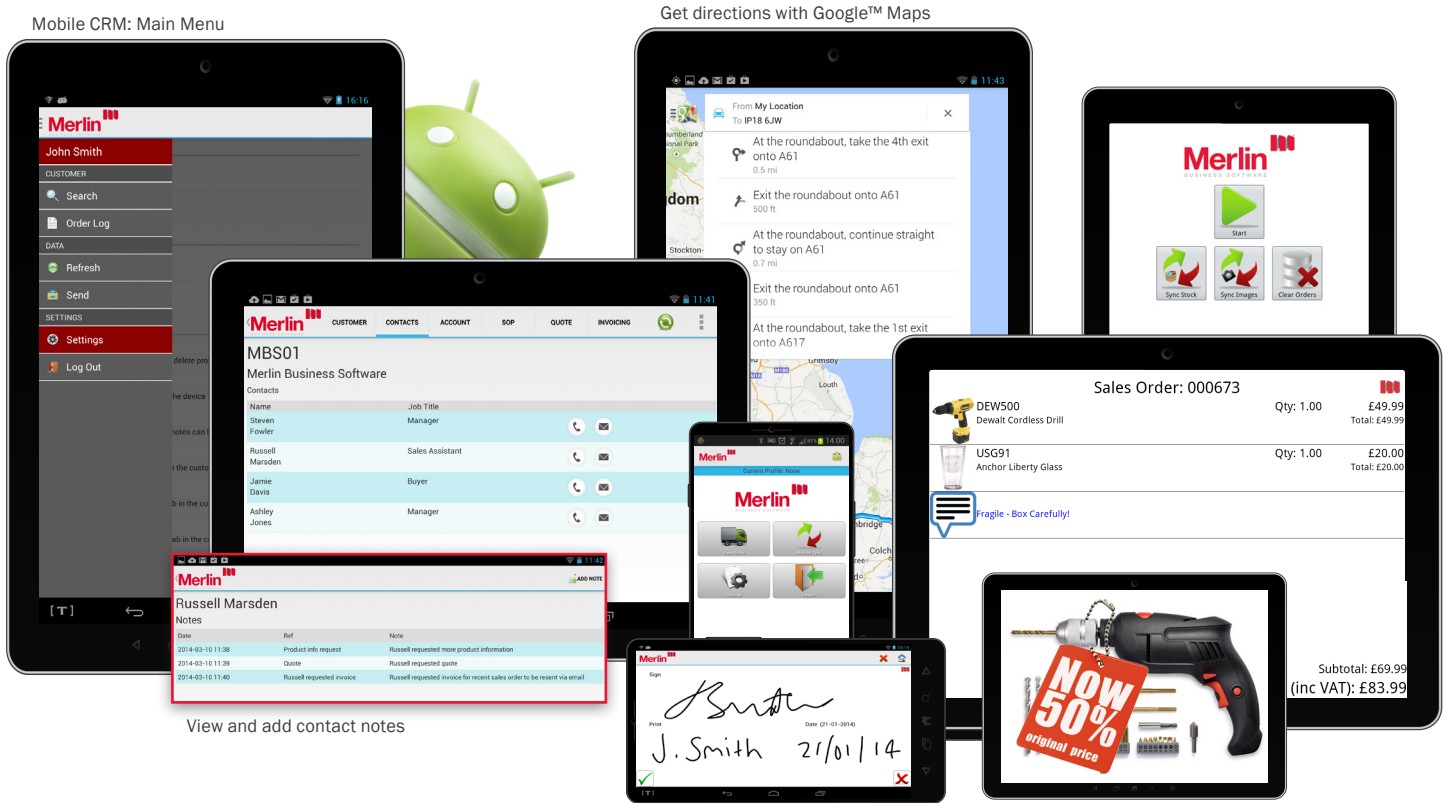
Mobile CRM: Main Menu

16:16

Merlin

John Smith

CUSTOMER

Search

Order Log

DATA

Refresh

Send

SETTINGS

Settings

Log Out

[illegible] delete pro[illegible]

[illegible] the device

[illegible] notes can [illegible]

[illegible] the custo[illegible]

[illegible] b in the c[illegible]

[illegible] ab in the c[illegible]

[T]

Get directions with Google™ Maps

11:43

From My Location

To IP18 6JW

At the roundabout, take the 4th exit onto A61

0.5 mi

Exit the roundabout onto A61

500 ft

At the roundabout, continue straight to stay on A61

0.7 mi

Exit the roundabout onto A61

350 ft

At the roundabout, take the 1st exit onto A617

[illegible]umberland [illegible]ional Park

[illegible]dom

Stockton-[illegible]

Grimsby

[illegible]bridge

Colch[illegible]

Merlin

BUSINESS SOFTWARE

Start

Sync Stock

Sync Images

Clear Orders

11:41

Merlin

CUSTOMER

CONTACTS

ACCOUNT

SOP

QUOTE

INVOICING

MBS01

Merlin Business Software

Contacts

| Name | Job Title |
|---|---|
| Steven Fowler | Manager |
| Russell Marsden | Sales Assistant |
| Jamie Davis | Buyer |
| Ashley Jones | Manager |

14:00

Merlin

Current Profile: None

Merlin

BUSINESS SOFTWARE

Sales Order: 000673

| | | |
|---|---|---|
| DEW500 Dewalt Cordless Drill | Qty: 1.00 | £49.99 Total: £49.99 |
| USG91 Anchor Liberty Glass | Qty: 1.00 | £20.00 Total: £20.00 |

Fragile - Box Carefully!

Subtotal: £69.99

(inc VAT): £83.99

11:42

Merlin

ADD NOTE

Russell Marsden

Notes

| Date | Ref | Note |
|---|---|---|
| 2014-03-10 11:38 | Product info request | Russell requested more product information |
| 2014-03-10 11:39 | Quote | Russell requested quote |
| 2014-03-10 11:40 | Russell requested invoice | Russell requested invoice for recent sales order to be resent via email |

View and add contact notes

Merlin

Sign

Print

Date (21-01-2014)

J. Smith

21/01/14

NOW 50% original price